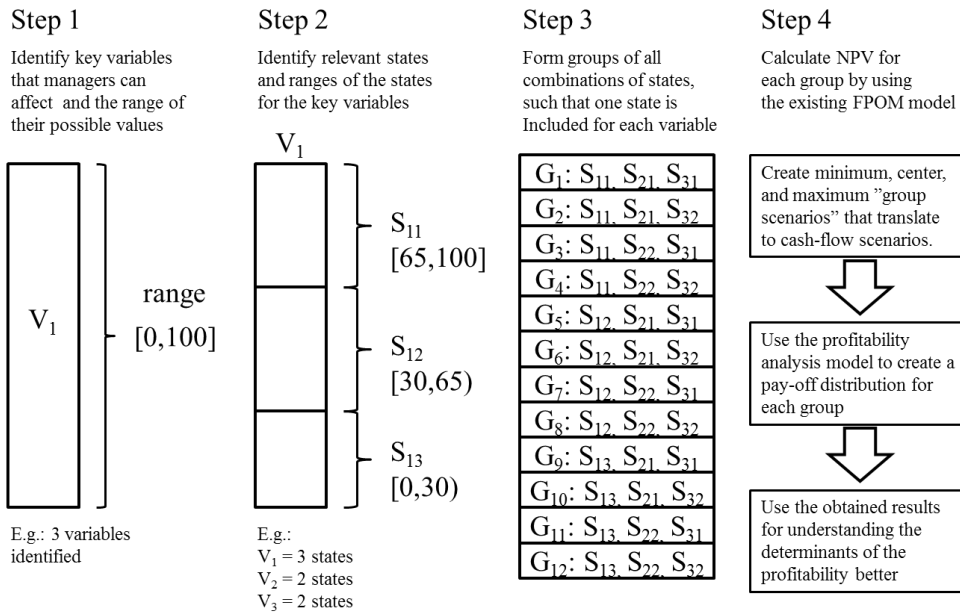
Step 1

Identify key variables that managers can affect and the range of their possible values

$V_1$

range
[0,100]

E.g.: 3 variables identified

Step 2

Identify relevant states and ranges of the states for the key variables

$V_1$

$S_{11}$
[65,100]

$S_{12}$
[30,65)

$S_{13}$
[0,30)

E.g.:
$V_1$ = 3 states
$V_2$ = 2 states
$V_3$ = 2 states

Step 3

Form groups of all combinations of states, such that one state is Included for each variable

$G_1$: $S_{11}$, $S_{21}$, $S_{31}$
$G_2$: $S_{11}$, $S_{21}$, $S_{32}$
$G_3$: $S_{11}$, $S_{22}$, $S_{31}$
$G_4$: $S_{11}$, $S_{22}$, $S_{32}$
$G_5$: $S_{12}$, $S_{21}$, $S_{31}$
$G_6$: $S_{12}$, $S_{21}$, $S_{32}$
$G_7$: $S_{12}$, $S_{22}$, $S_{31}$
$G_8$: $S_{12}$, $S_{22}$, $S_{32}$
$G_9$: $S_{13}$, $S_{21}$, $S_{31}$
$G_{10}$: $S_{13}$, $S_{21}$, $S_{32}$
$G_{11}$: $S_{13}$, $S_{22}$, $S_{31}$
$G_{12}$: $S_{13}$, $S_{22}$, $S_{32}$

Step 4

Calculate NPV for each group by using the existing FPOM model

Create minimum, center, and maximum "group scenarios" that translate to cash-flow scenarios.

Use the profitability analysis model to create a pay-off distribution for each group

Use the obtained results for understanding the determinants of the profitability better